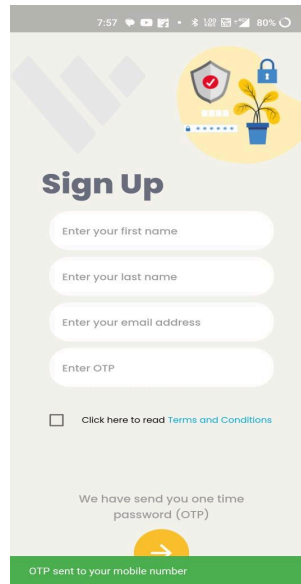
7:57 80%

Sign Up

Enter your first name

Enter your last name

Enter your email address

Enter OTP

Click here to read Terms and Conditions

We have send you one time password (OTP)

OTP sent to your mobile number